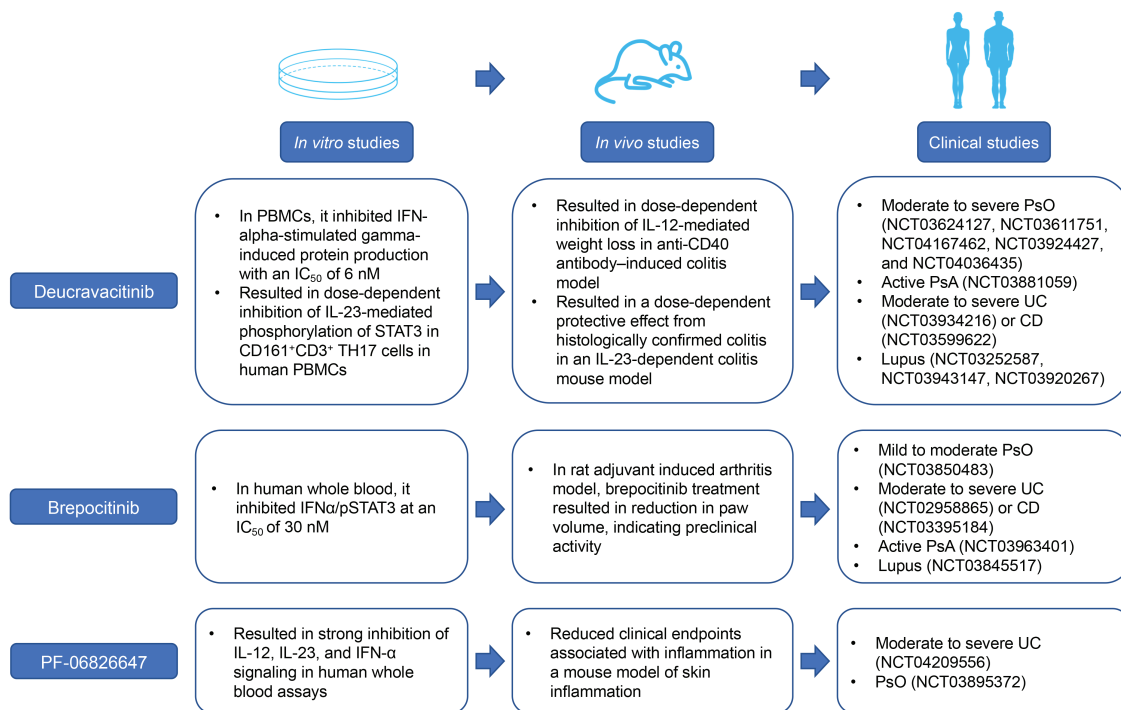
*In vitro* studies

*In vivo* studies

Clinical studies

Deucravacitinib

- In PBMCs, it inhibited IFN-alpha-stimulated gamma-induced protein production with an $IC_{50}$ of 6 nM
- Resulted in dose-dependent inhibition of IL-23-mediated phosphorylation of STAT3 in $CD161^{+}CD3^{+}$ TH17 cells in human PBMCs

- Resulted in dose-dependent inhibition of IL-12-mediated weight loss in anti-CD40 antibody–induced colitis model
- Resulted in a dose-dependent protective effect from histologically confirmed colitis in an IL-23-dependent colitis mouse model

- Moderate to severe PsO (NCT03624127, NCT03611751, NCT04167462, NCT03924427, and NCT04036435)
- Active PsA (NCT03881059)
- Moderate to severe UC (NCT03934216) or CD (NCT03599622)
- Lupus (NCT03252587, NCT03943147, NCT03920267)

Brepocitinib

- In human whole blood, it inhibited IFNα/pSTAT3 at an $IC_{50}$ of 30 nM

- In rat adjuvant induced arthritis model, brepocitinib treatment resulted in reduction in paw volume, indicating preclinical activity

- Mild to moderate PsO (NCT03850483)
- Moderate to severe UC (NCT02958865) or CD (NCT03395184)
- Active PsA (NCT03963401)
- Lupus (NCT03845517)

PF-06826647

- Resulted in strong inhibition of IL-12, IL-23, and IFN-α signaling in human whole blood assays

- Reduced clinical endpoints associated with inflammation in a mouse model of skin inflammation

- Moderate to severe UC (NCT04209556)
- PsO (NCT03895372)